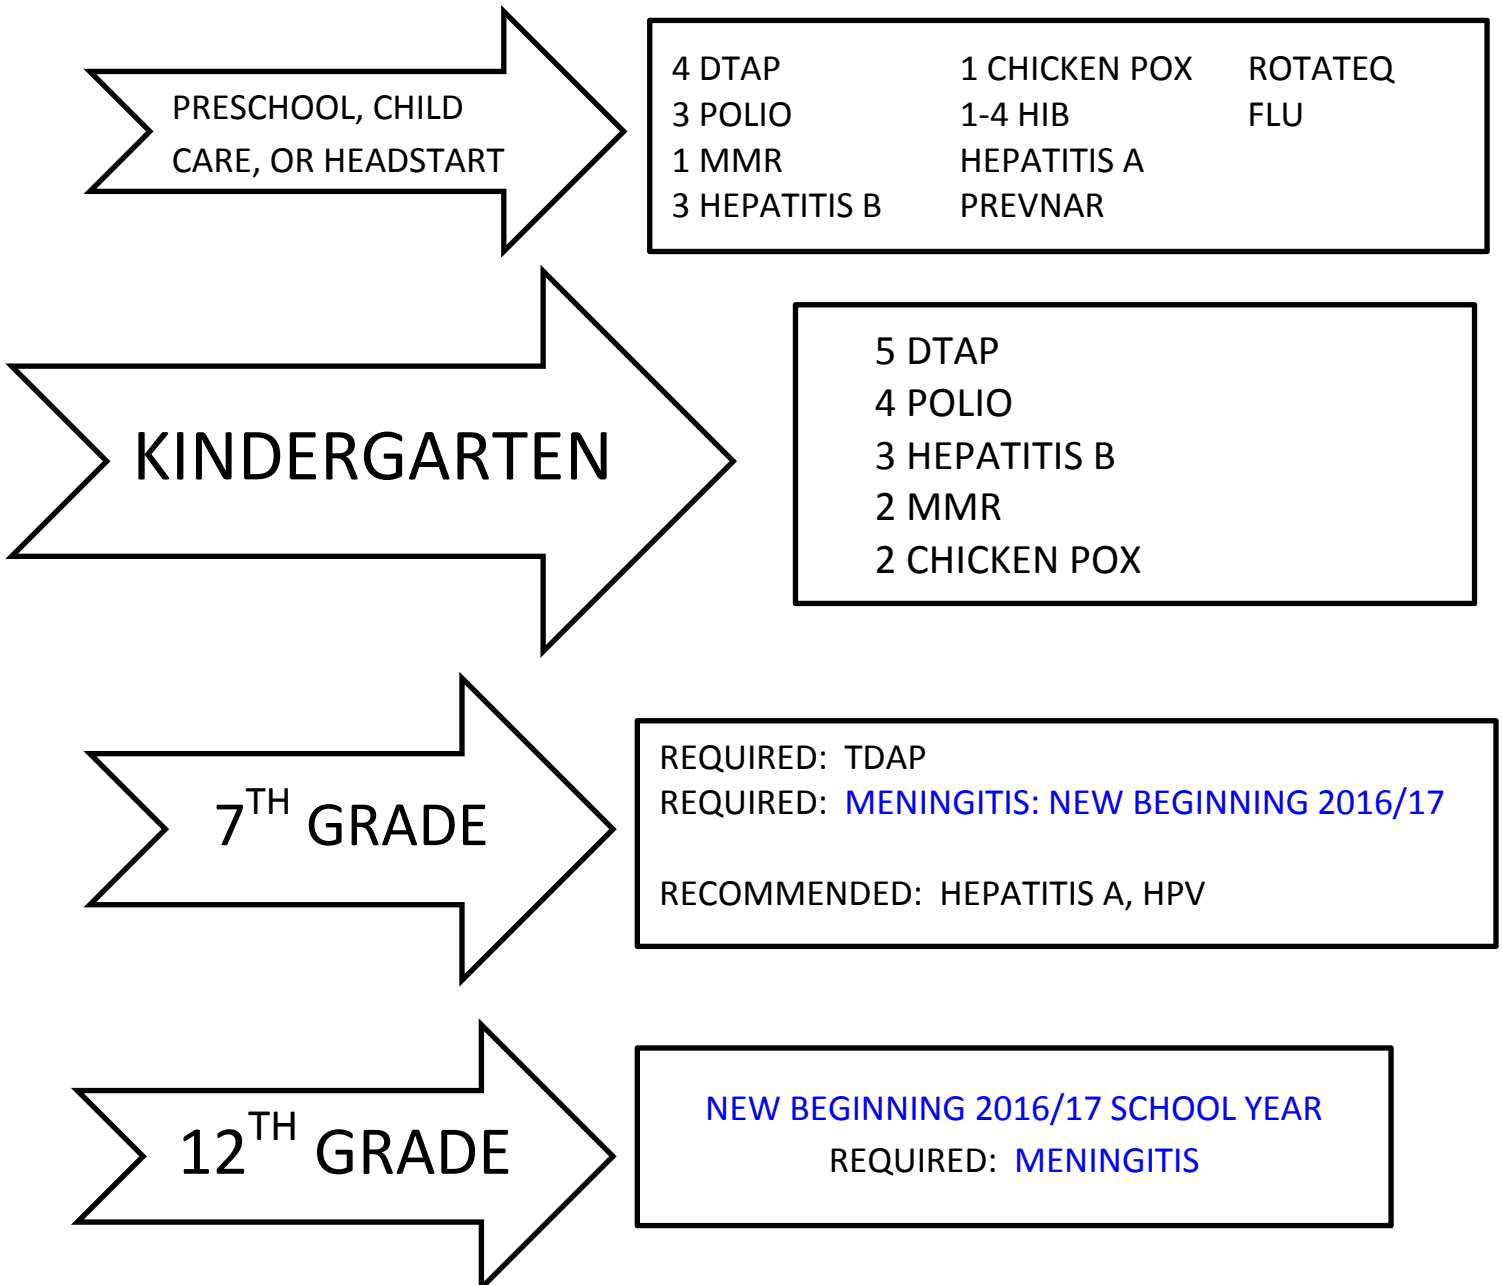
PRESCHOOL, CHILD CARE, OR HEADSTART

4 DTAP
3 POLIO
1 MMR
3 HEPATITIS B

1 CHICKEN POX
1-4 HIB
HEPATITIS A
PREVNAR

ROTATEQ
FLU

KINDERGARTEN

5 DTAP
4 POLIO
3 HEPATITIS B
2 MMR
2 CHICKEN POX

$7^{TH}$ GRADE

REQUIRED: TDAP
REQUIRED: MENINGITIS: NEW BEGINNING 2016/17

RECOMMENDED: HEPATITIS A, HPV

$12^{TH}$ GRADE

NEW BEGINNING 2016/17 SCHOOL YEAR
REQUIRED: MENINGITIS